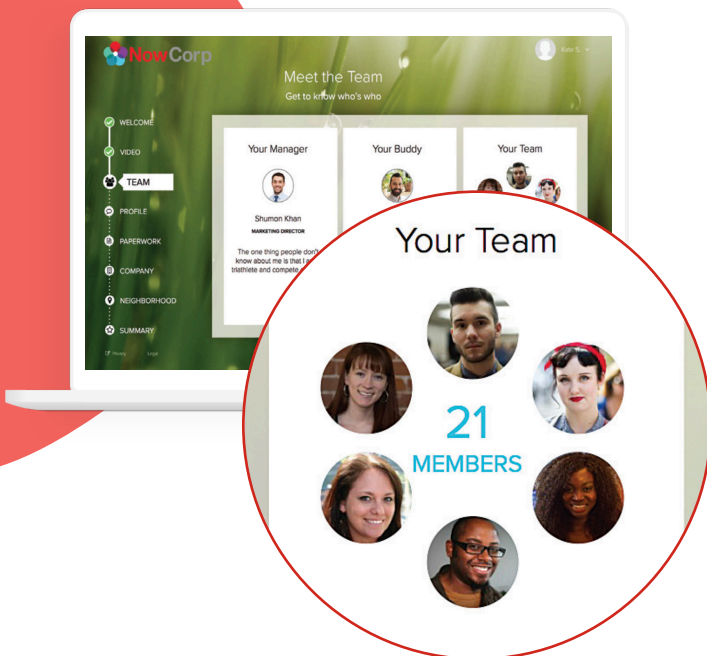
NowCorp

Kate S.

Meet the Team
Get to know who's who

WELCOME
VIDEO
TEAM
PROFILE
PAPERWORK
COMPANY
NEIGHBORHOOD
SUMMARY

Privacy Logout

Your Manager

Shumon Khan
MARKETING DIRECTOR

The one thing people don't know about me is that I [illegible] triathlete and compete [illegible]

Your Buddy

Your Team

Your Team

21
MEMBERS